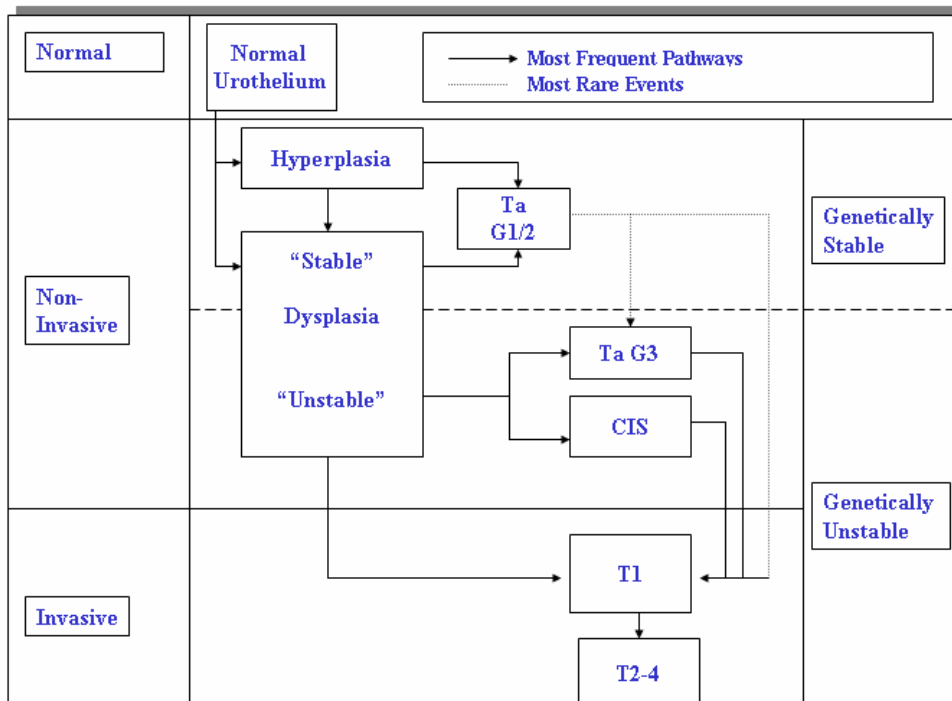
Normal

Normal Urothelium

Most Frequent Pathways
Most Rare Events

Hyperplasia

Ta G1/2

Genetically Stable

"Stable"

Non-Invasive

Dysplasia

Ta G3

"Unstable"

CIS

Genetically Unstable

T1

Invasive

T2-4